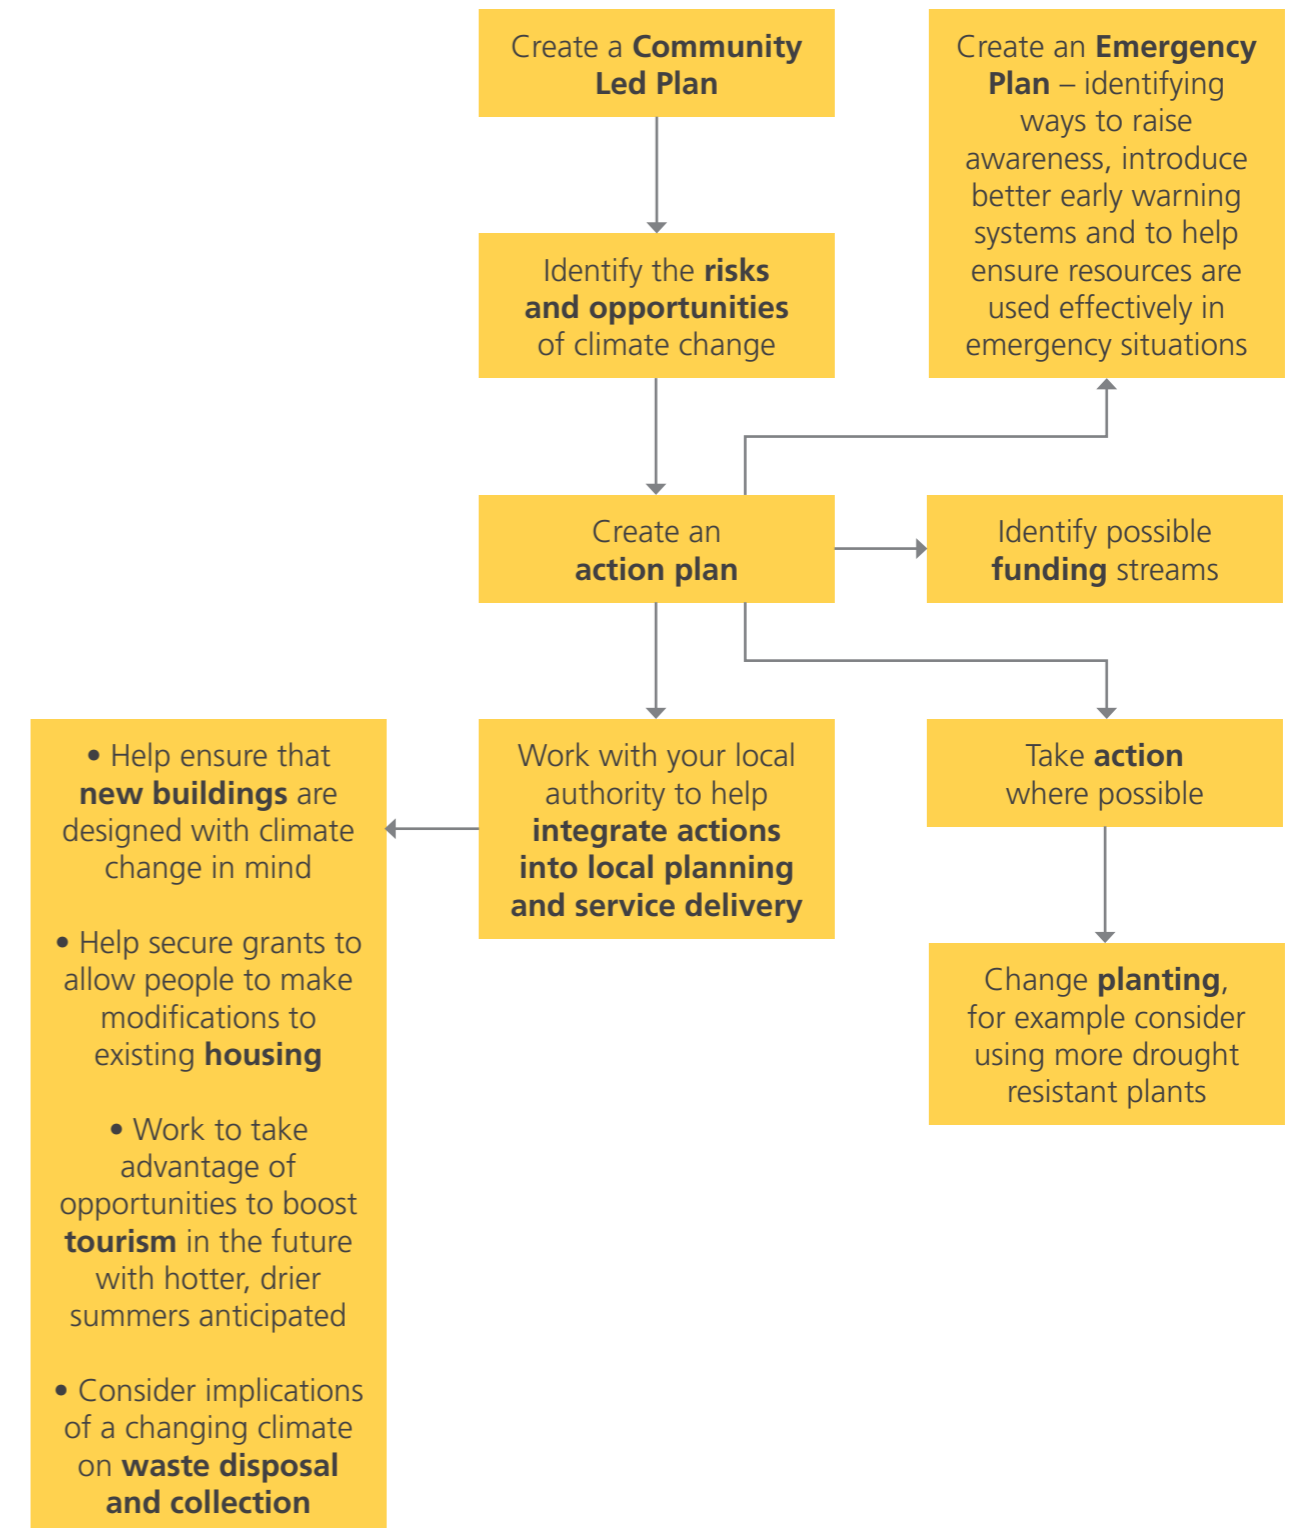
Create a **Community Led Plan**

Identify the **risks and opportunities** of climate change

Create an **Emergency Plan** – identifying ways to raise awareness, introduce better early warning systems and to help ensure resources are used effectively in emergency situations

Create an **action plan**

Identify possible **funding** streams

• Help ensure that **new buildings** are designed with climate change in mind

• Help secure grants to allow people to make modifications to existing **housing**

• Work to take advantage of opportunities to boost **tourism** in the future with hotter, drier summers anticipated

• Consider implications of a changing climate on **waste disposal and collection**

Work with your local authority to help **integrate actions into local planning and service delivery**

Take **action** where possible

Change **planting**, for example consider using more drought resistant plants